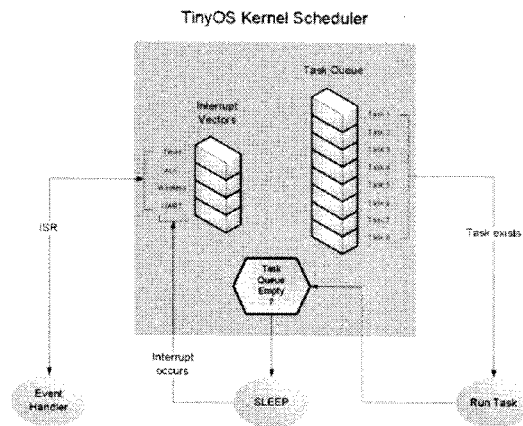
TinyOS Kernel Scheduler

Task Queue

Interrupt Vectors

Timer
ADC
Wireless
UART

Task 1
Task 2
Task 3
Task 4
Task 5
Task 6
Task 7
Task 8

ISR

Task exists

Task Queue Empty ?

Interrupt occurs

Event Handler

SLEEP

Run Task